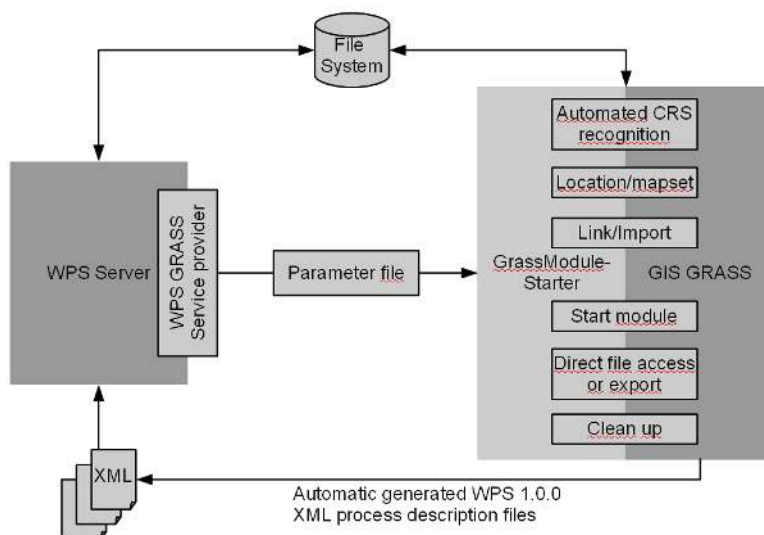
File System

WPS Server

WPS GRASS Service provider

Parameter file

Automated CRS recognition

Location/mapset

Link/Import

GrassModule-Starter

GIS GRASS

Start module

Direct file access or export

Clean up

XML

Automatic generated WPS 1.0.0 XML process description files